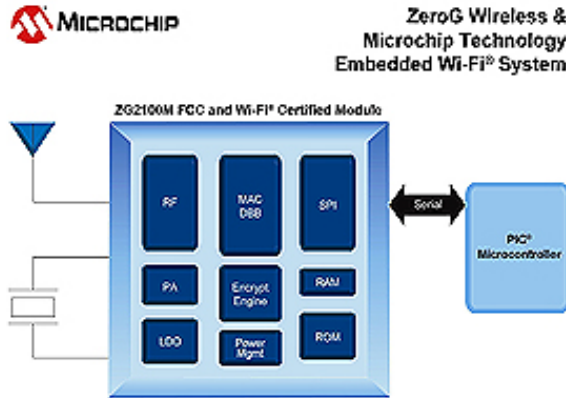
Microchip

ZeroG Wireless & Microchip Technology Embedded Wi-Fi® System

ZG2100M FCC and Wi-Fi® Certified Module

RF

MAC DSB

SPI

Serial

PIC® Microcontroller

PA

Encrypt Engine

RAM

LDO

Power Mgmt

ROM